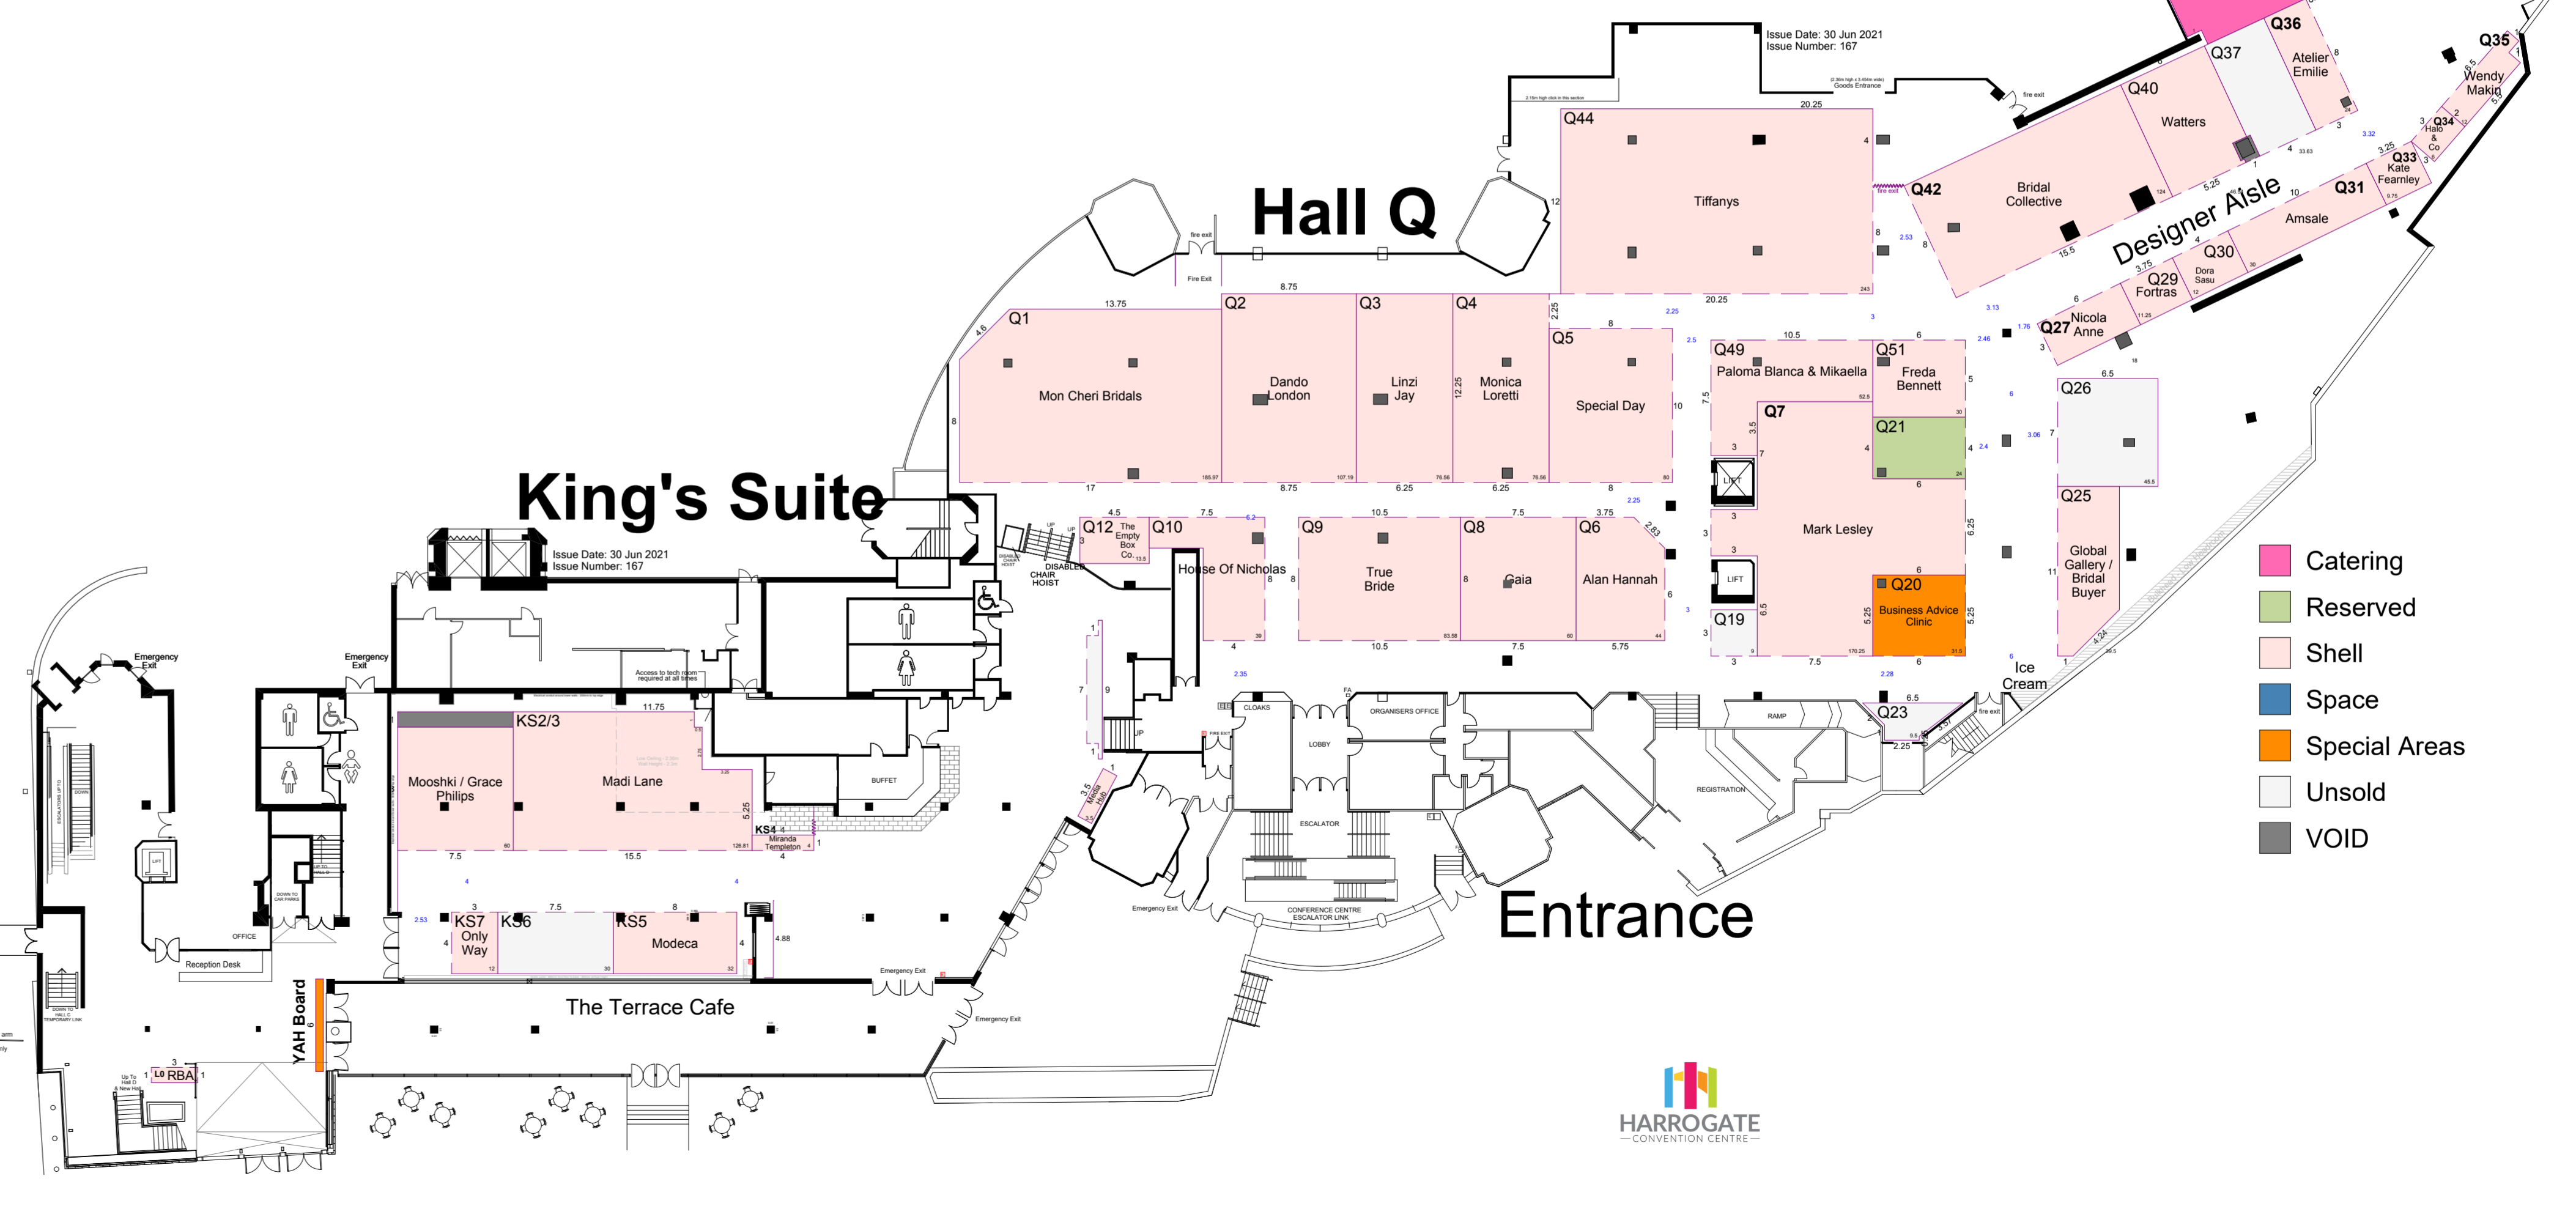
Issue Date: 30 Jun 2021
Issue Number: 167

Hall Q

King's Suite

Issue Date: 30 Jun 2021
Issue Number: 167

Entrance

Designer Aisle

Q44 Tiffanys
Q42 Bridal Collective
Q40 Watters
Q37
Q36 Atelier Emilie
Q35 Wendy Makin
Q34 Halo & Co
Q33 Kate Fearnley
Q31 Amsale
Q30 Dora Sasu
Q29 Fortras
Q27 Nicola Anne
Q26
Q25 Global Gallery / Bridal Buyer
Q1 Mon Cheri Bridals
Q2 Dando London
Q3 Linzi Jay
Q4 Monica Loretti
Q5 Special Day
Q49 Paloma Blanca & Mikaella
Q51 Freda Bennett
Q7 Mark Lesley
Q21
Q20 Business Advice Clinic
Q19
Q23
Q12 The Empty Box Co.
Q10 House Of Nicholas
Q9 True Bride
Q8 Gaia
Q6 Alan Hannah
Ice Cream
KS2/3 Madi Lane
Mooshki / Grace Philips
KS4 Miranda Templeton
KS7 Only Way
KS6
KS5 Modeca
The Terrace Cafe
YAH Board
L0 RBA

fire exit
Fire Exit
Goods Entrance
Emergency Exit
DISABLED CHAIR HOIST
LIFT
BUFFET
Access to tech room required at all times
OFFICE
Reception Desk
CLOAKS
LOBBY
ORGANISERS OFFICE
ESCALATOR
CONFERENCE CENTRE ESCALATOR LINK
RAMP
REGISTRATION
Media Hub
UP

Catering
Reserved
Shell
Space
Special Areas
Unsold
VOID

HARROGATE
CONVENTION CENTRE